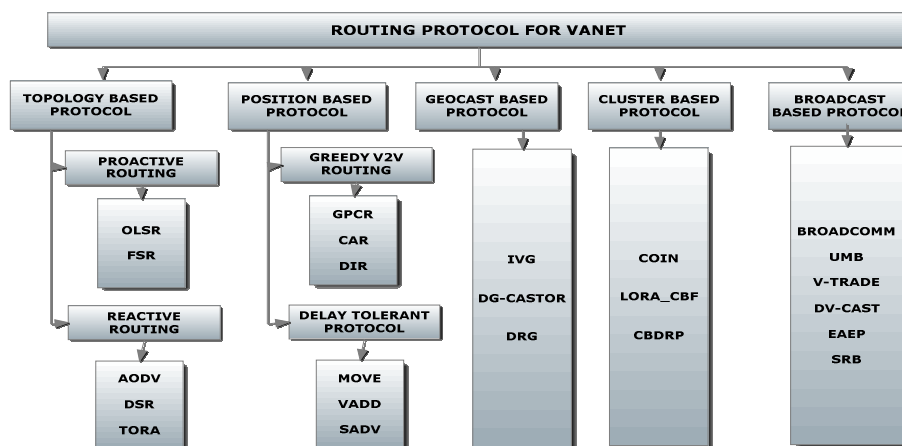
ROUTING PROTOCOL FOR VANET

TOPOLOGY BASED PROTOCOL

PROACTIVE ROUTING

OLSR
FSR

REACTIVE ROUTING

AODV
DSR
TORA

POSITION BASED PROTOCOL

GREEDY V2V ROUTING

GPCR
CAR
DIR

DELAY TOLERANT PROTOCOL

MOVE
VADD
SADV

GEOCAST BASED PROTOCOL

IVG
DG-CASTOR
DRG

CLUSTER BASED PROTOCOL

COIN
LORA_CBF
CBDRP

BROADCAST BASED PROTOCO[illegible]

BROADCOMM
UMB
V-TRADE
DV-CAST
EAEP
SRB